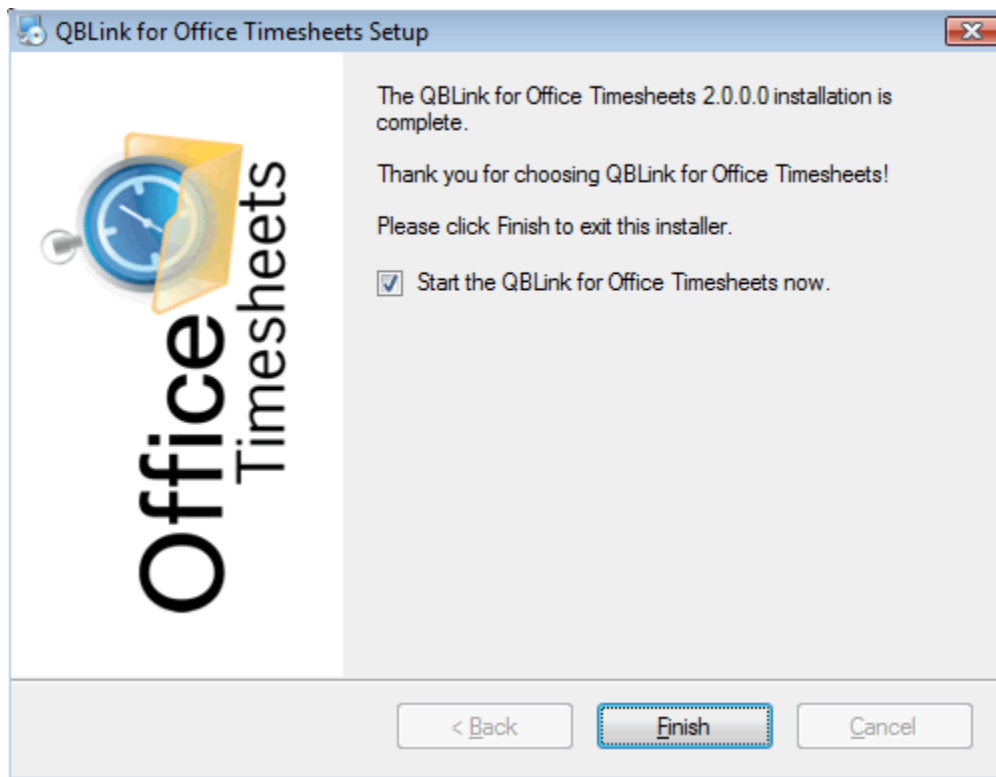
QBLink for Office Timesheets Setup

Office Timesheets

The QBLink for Office Timesheets 2.0.0.0 installation is complete.

Thank you for choosing QBLink for Office Timesheets!

Please click Finish to exit this installer.

Start the QBLink for Office Timesheets now.

< Back

Finish

Cancel